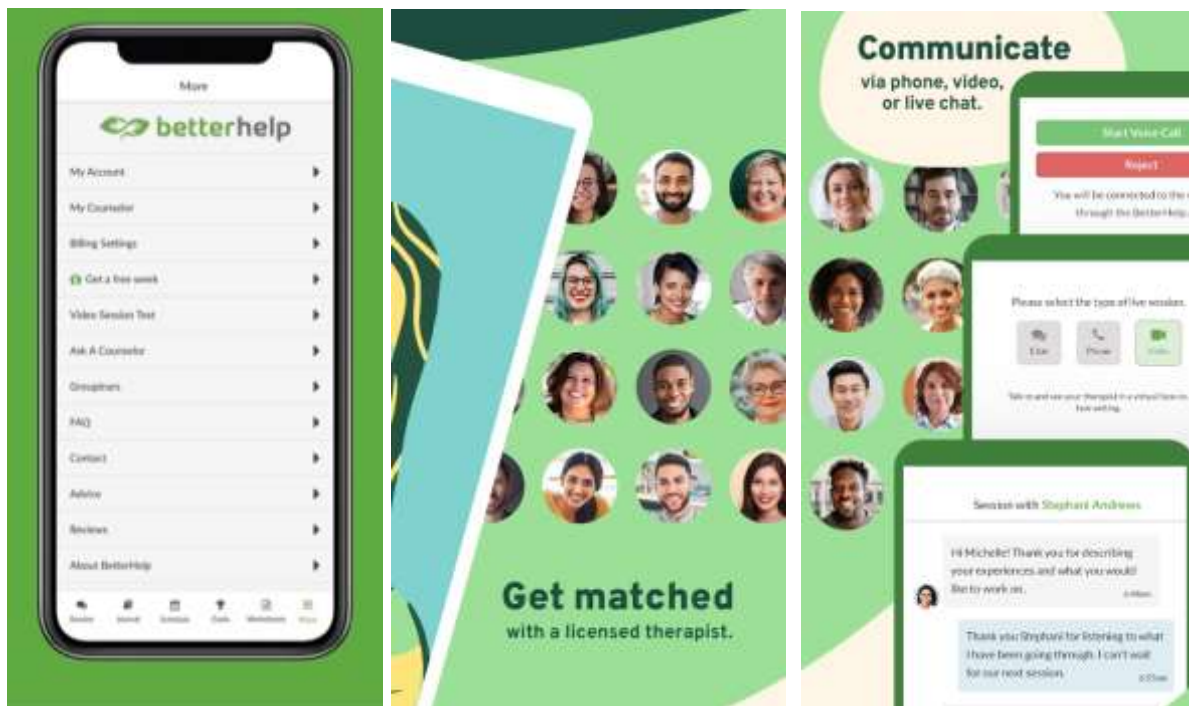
More

betterhelp

My Account

My Counselor

Billing Settings

Get a free week

Video Session Test

Ask A Counselor

Groupinars

FAQ

Contact

Advice

Reviews

About BetterHelp

Room Journal Sessions Goals Worksheets More

Get matched with a licensed therapist.

Communicate via phone, video, or live chat.

Start Voice Call

Reject

You will be connected to the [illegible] through the BetterHelp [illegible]

Please select the type of live session.

Live Phone Video

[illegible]

Session with Stephani Andrews

Hi Michelle! Thank you for describing your experiences and what you would like to work on.

Thank you Stephani for listening to what I have been going through. I can't wait for our next session.